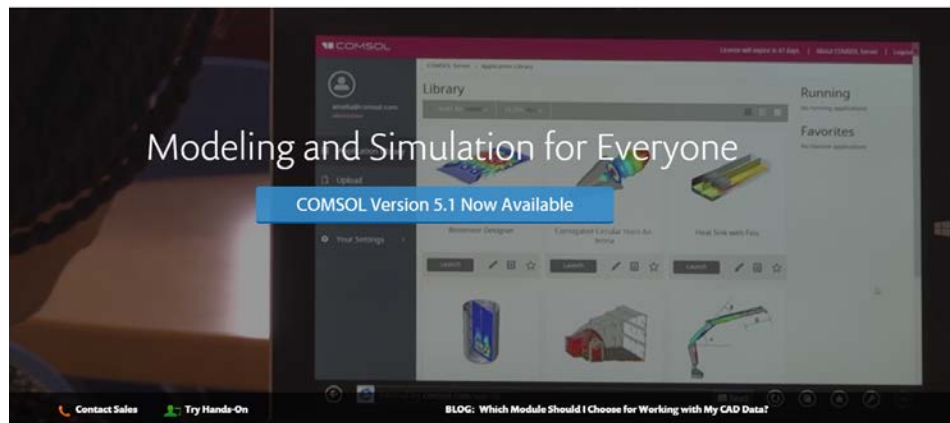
COMSOL

License will expire in 47 days | About COMSOL Server | Logout

COMSOL Server > Application Library

Library

Running

No running applications

Favorites

No favorite applications

Upload

Your Settings

Modeling and Simulation for Everyone

COMSOL Version 5.1 Now Available

Biosensor Designer

Corrugated Circular Horn Antenna

Heat Sink with Fins

Launch

Launch

Launch

Contact Sales

Try Hands-On

BLOG: Which Module Should I Choose for Working with My CAD Data?